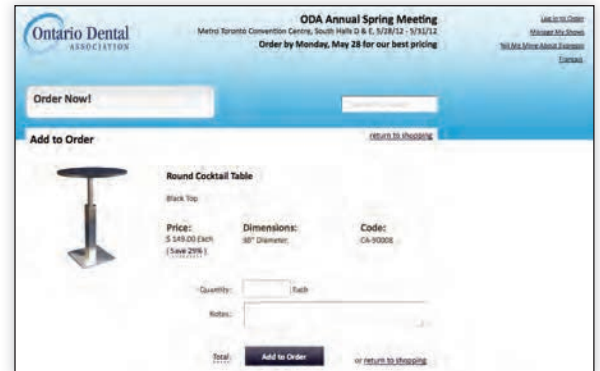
Ontario Dental
ASSOCIATION

ODA Annual Spring Meeting
Metro Toronto Convention Centre, South Halls D & E, 5/28/12 - 5/31/12
Order by Monday, May 28 for our best pricing

Log in to Order
Manage My Shows
Tell Me More About Freeman
Français

Order Now!

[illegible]

Add to Order

return to shopping

Round Cocktail Table

Black Top

Price:
$ 149.00 Each
( Save 29% )

Dimensions:
30" Diameter

Code:
CA-90008

Quantity: Each

Notes:

Total: Add to Order or return to shopping